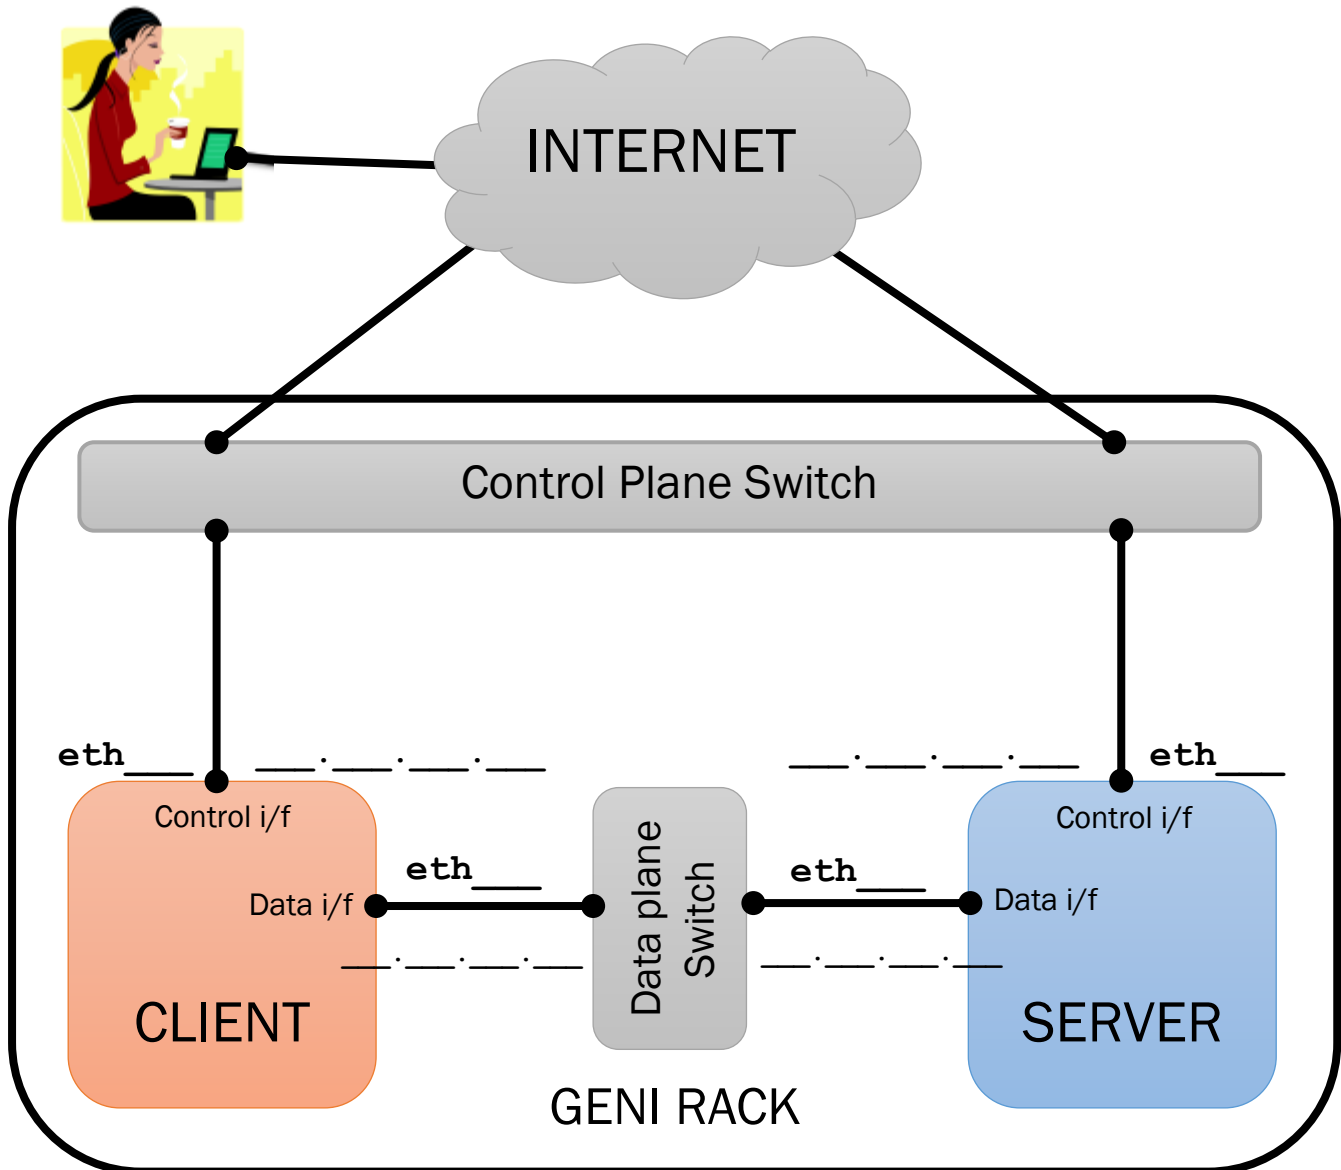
INTERNET

Control Plane Switch

eth___ ___.___.___.___

___.___.___.___ eth___

Control i/f

Data i/f

eth___

___.___.___.___

CLIENT

Data plane Switch

eth___

___.___.___.___

Control i/f

Data i/f

SERVER

GENI RACK